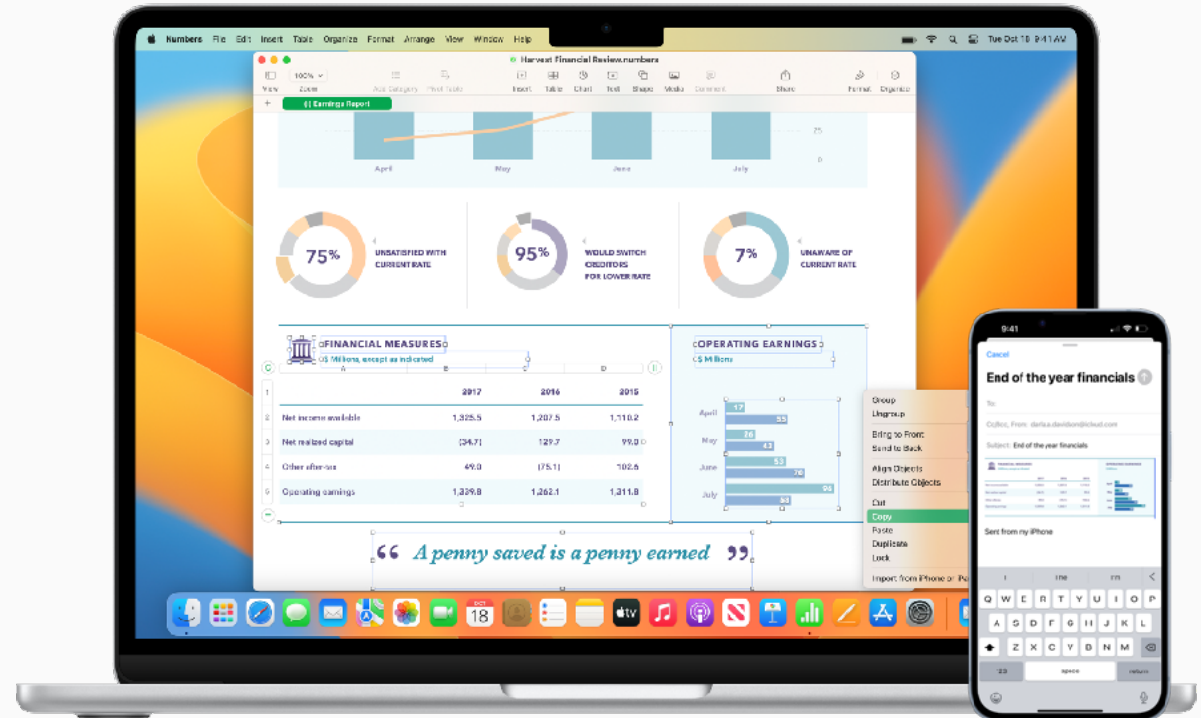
Numbers File Edit Insert Table Organize Format Arrange View Window Help

Tue Oct 18 9:41 AM

Harvest Financial Review.numbers

View 100% Zoom Add Category Pivot Table Insert Table Chart Text Shape Media Comment Share Format Organize

Earnings Report

25

0

April May June July

75% UNSATISFIED WITH CURRENT RATE

95% WOULD SWITCH CREDITORS FOR LOWER RATE

7% UNAWARE OF CURRENT RATE

FINANCIAL MEASURES
$ Millions, except as indicated

| 1 | | 2017 | 2016 | 2015 |
|---|---|---|---|---|
| 2 | Net income available | 1,325.5 | 1,207.5 | 1,110.2 |
| 3 | Net realized capital | (34.7) | 129.7 | 99.0 |
| 4 | Other after-tax | 49.0 | (75.1) | 102.6 |
| 5 | Operating earnings | 1,339.8 | 1,262.1 | 1,311.8 |

OPERATING EARNINGS
$ Millions

April 17 55
May 76 42
June 53 76
July 96 88

Group
Ungroup
Bring to Front
Send to Back
Align Objects
Distribute Objects
Cut
Copy
Paste
Duplicate
Lock
Import from iPhone or iPad

“ A penny saved is a penny earned ”

OCT 18

tv

9:41

Cancel

End of the year financials

To:

Cc/Bcc, From: darlaa.davidson@icloud.com

Subject: End of the year financials

Sent from my iPhone

I the I'm

Q W E R T Y U I O P
A S D F G H J K L
Z X C V B N M
123 space return